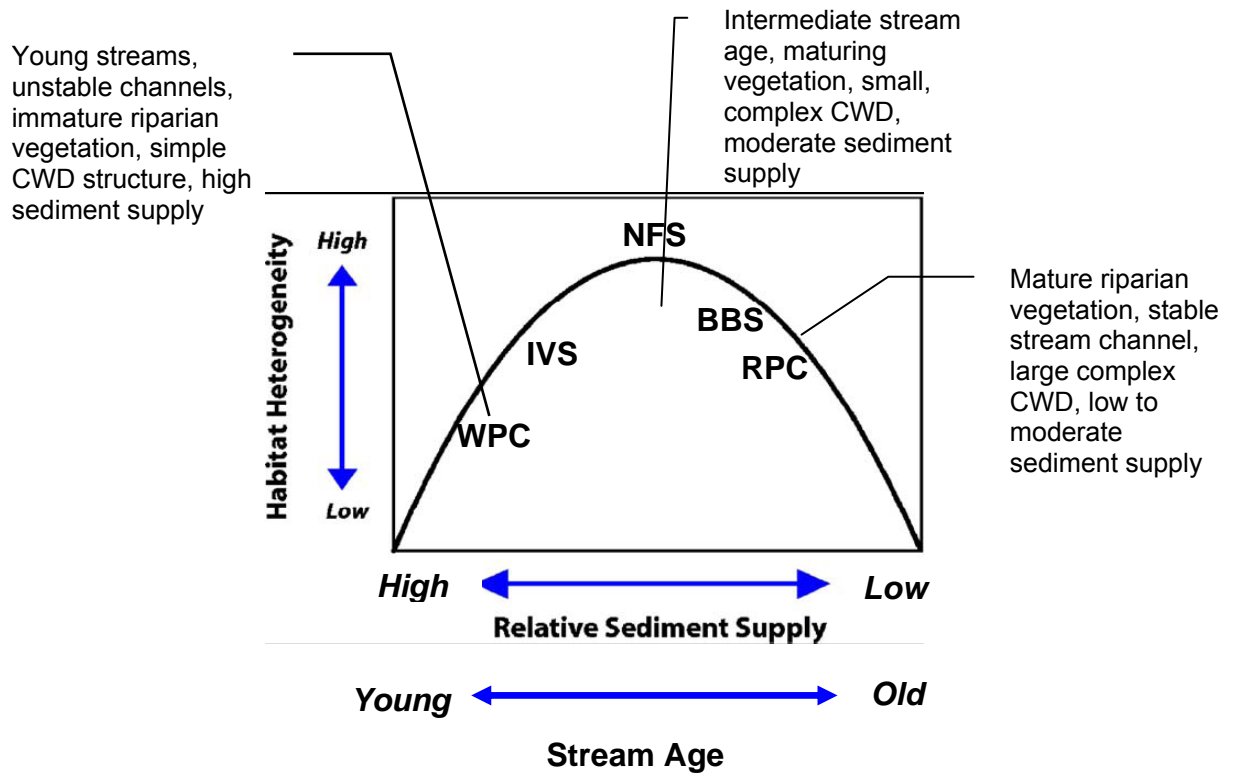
Young streams, unstable channels, immature riparian vegetation, simple CWD structure, high sediment supply

Intermediate stream age, maturing vegetation, small, complex CWD, moderate sediment supply

Mature riparian vegetation, stable stream channel, large complex CWD, low to moderate sediment supply

Habitat Heterogeneity

High

Low

NFS

BBS

IVS

RPC

WPC

High

Low

Relative Sediment Supply

Young

Old

Stream Age